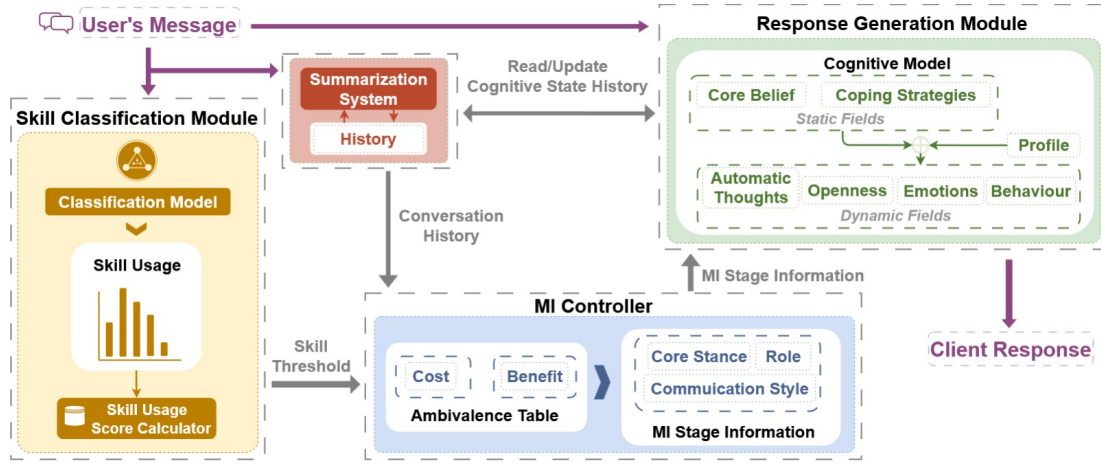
User's Message

Response Generation Module

Skill Classification Module

Classification Model

Skill Usage

Skill Usage Score Calculator

Summarization System

History

Read/Update Cognitive State History

Cognitive Model

Core Belief

Coping Strategies

Static Fields

Profile

Automatic Thoughts

Openness

Emotions

Behaviour

Dynamic Fields

Conversation History

MI Stage Information

MI Controller

Skill Threshold

Cost

Benefit

Ambivalence Table

Core Stance

Role

Commuication Style

MI Stage Information

Client Response